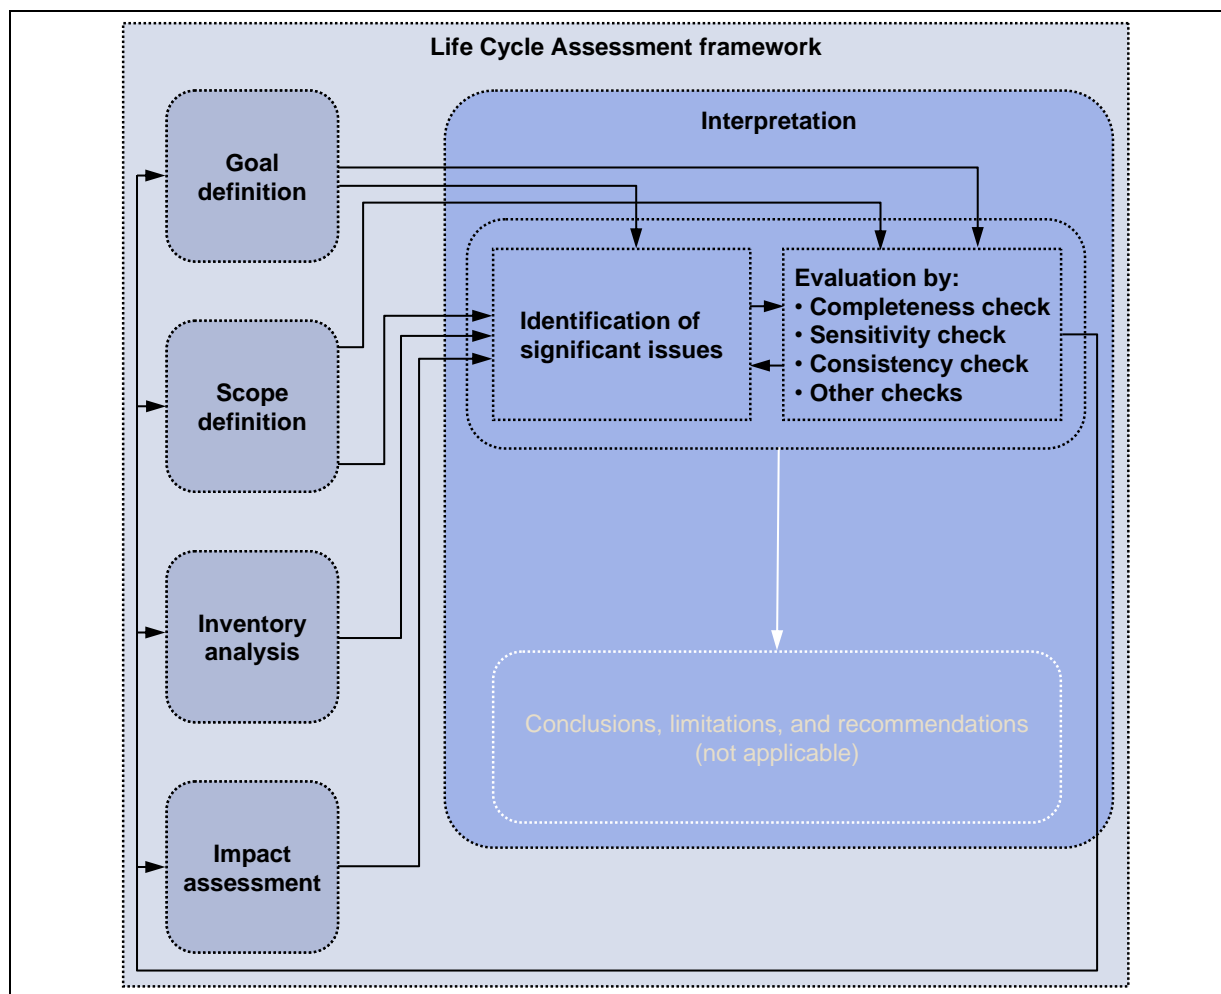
Life Cycle Assessment framework

Goal definition

Scope definition

Inventory analysis

Impact assessment

Interpretation

Identification of significant issues

Evaluation by:
• Completeness check
• Sensitivity check
• Consistency check
• Other checks

Conclusions, limitations, and recommendations (not applicable)